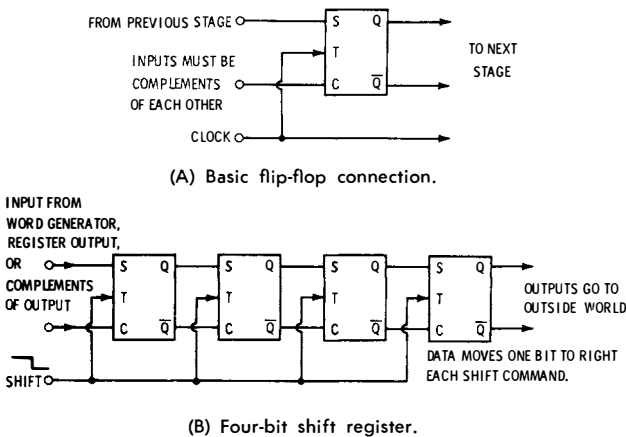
FROM PREVIOUS STAGE
S
Q
T
C
$\overline{Q}$
INPUTS MUST BE COMPLEMENTS OF EACH OTHER
TO NEXT STAGE
CLOCK

(A) Basic flip-flop connection.

INPUT FROM WORD GENERATOR, REGISTER OUTPUT, OR COMPLEMENTS OF OUTPUT
S
Q
T
C
$\overline{Q}$
S
Q
T
C
$\overline{Q}$
S
Q
T
C
$\overline{Q}$
S
Q
T
C
$\overline{Q}$
OUTPUTS GO TO OUTSIDE WORLD
SHIFT
DATA MOVES ONE BIT TO RIGHT EACH SHIFT COMMAND.

(B) Four-bit shift register.